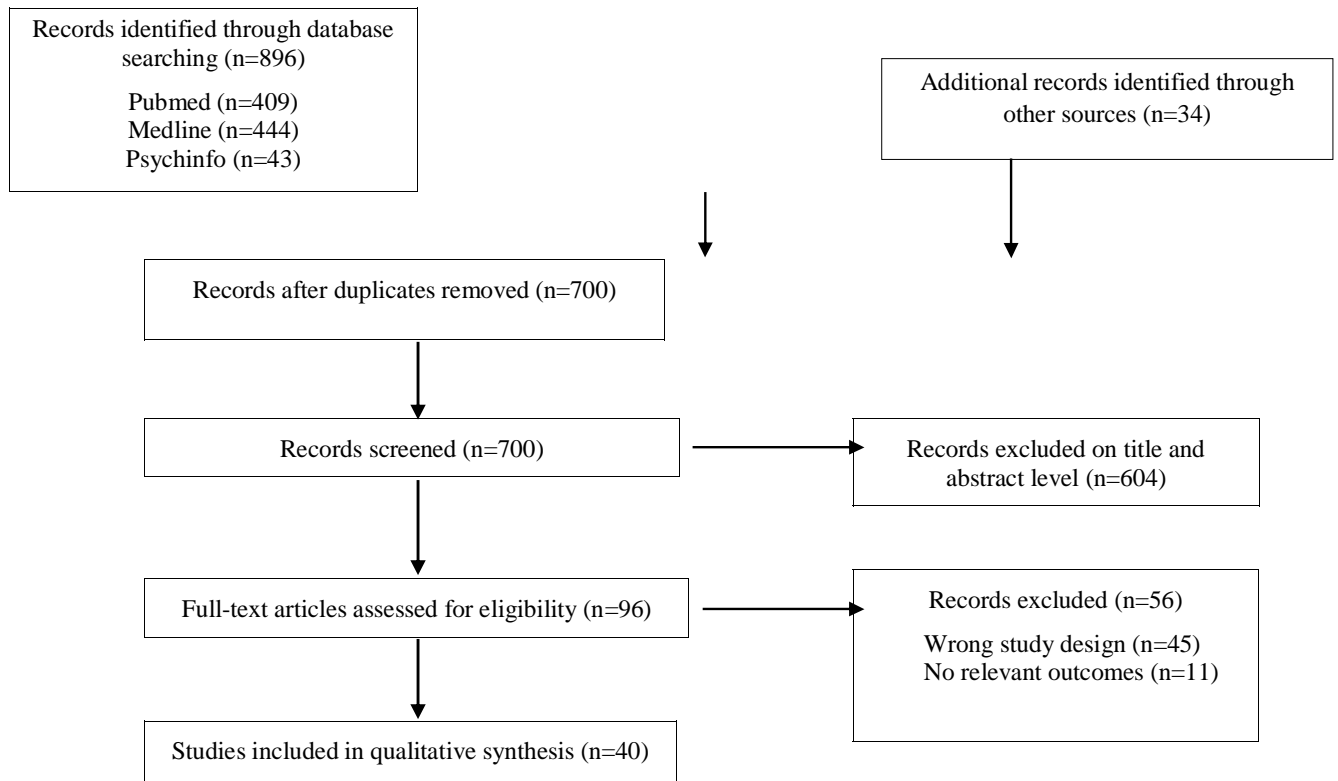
Records identified through database searching (n=896)

Pubmed (n=409)
Medline (n=444)
Psychinfo (n=43)

Additional records identified through other sources (n=34)

Records after duplicates removed (n=700)

Records screened (n=700)

Records excluded on title and abstract level (n=604)

Full-text articles assessed for eligibility (n=96)

Records excluded (n=56)

Wrong study design (n=45)
No relevant outcomes (n=11)

Studies included in qualitative synthesis (n=40)